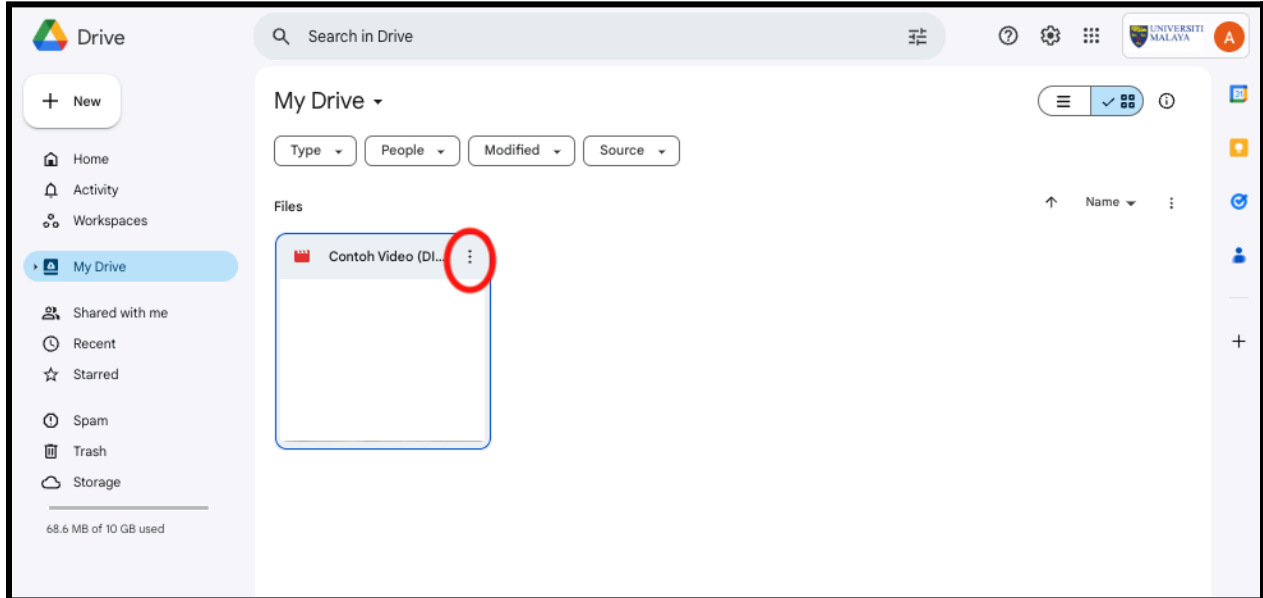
Drive

Search in Drive

UNIVERSITI MALAYA

A

New

Home
Activity
Workspaces

My Drive

Shared with me
Recent
Starred

Spam
Trash
Storage

68.6 MB of 10 GB used

My Drive

Type
People
Modified
Source

Files

Name

Contoh Video (Dl...

31

+